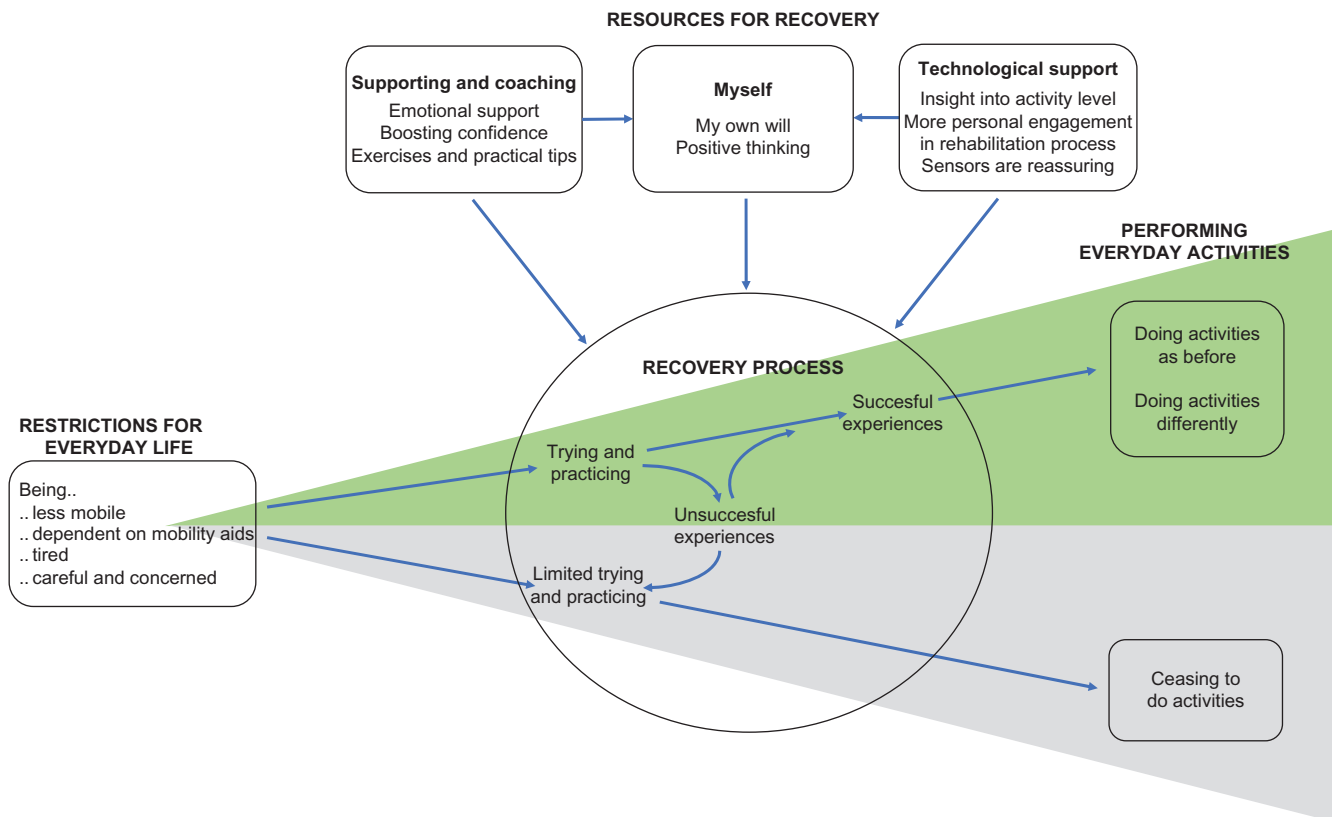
RESOURCES FOR RECOVERY

Supporting and coaching
Emotional support
Boosting confidence
Exercises and practical tips

Myself
My own will
Positive thinking

Technological support
Insight into activity level
More personal engagement in rehabilitation process
Sensors are reassuring

PERFORMING EVERYDAY ACTIVITIES

RECOVERY PROCESS

RESTRICTIONS FOR EVERYDAY LIFE

Being..
.. less mobile
.. dependent on mobility aids
.. tired
.. careful and concerned

Trying and practicing

Succesful experiences

Unsuccesful experiences

Limited trying and practicing

Doing activities as before

Doing activities differently

Ceasing to do activities